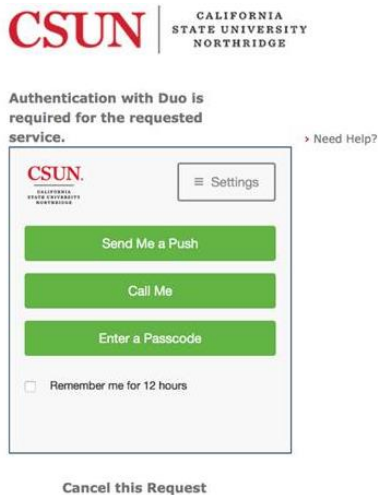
CSUN CALIFORNIA STATE UNIVERSITY NORTHRIDGE

Authentication with Duo is required for the requested service.

› Need Help?

CSUN. CALIFORNIA STATE UNIVERSITY NORTHRIDGE

≡ Settings

Send Me a Push

Call Me

Enter a Passcode

Remember me for 12 hours

Cancel this Request